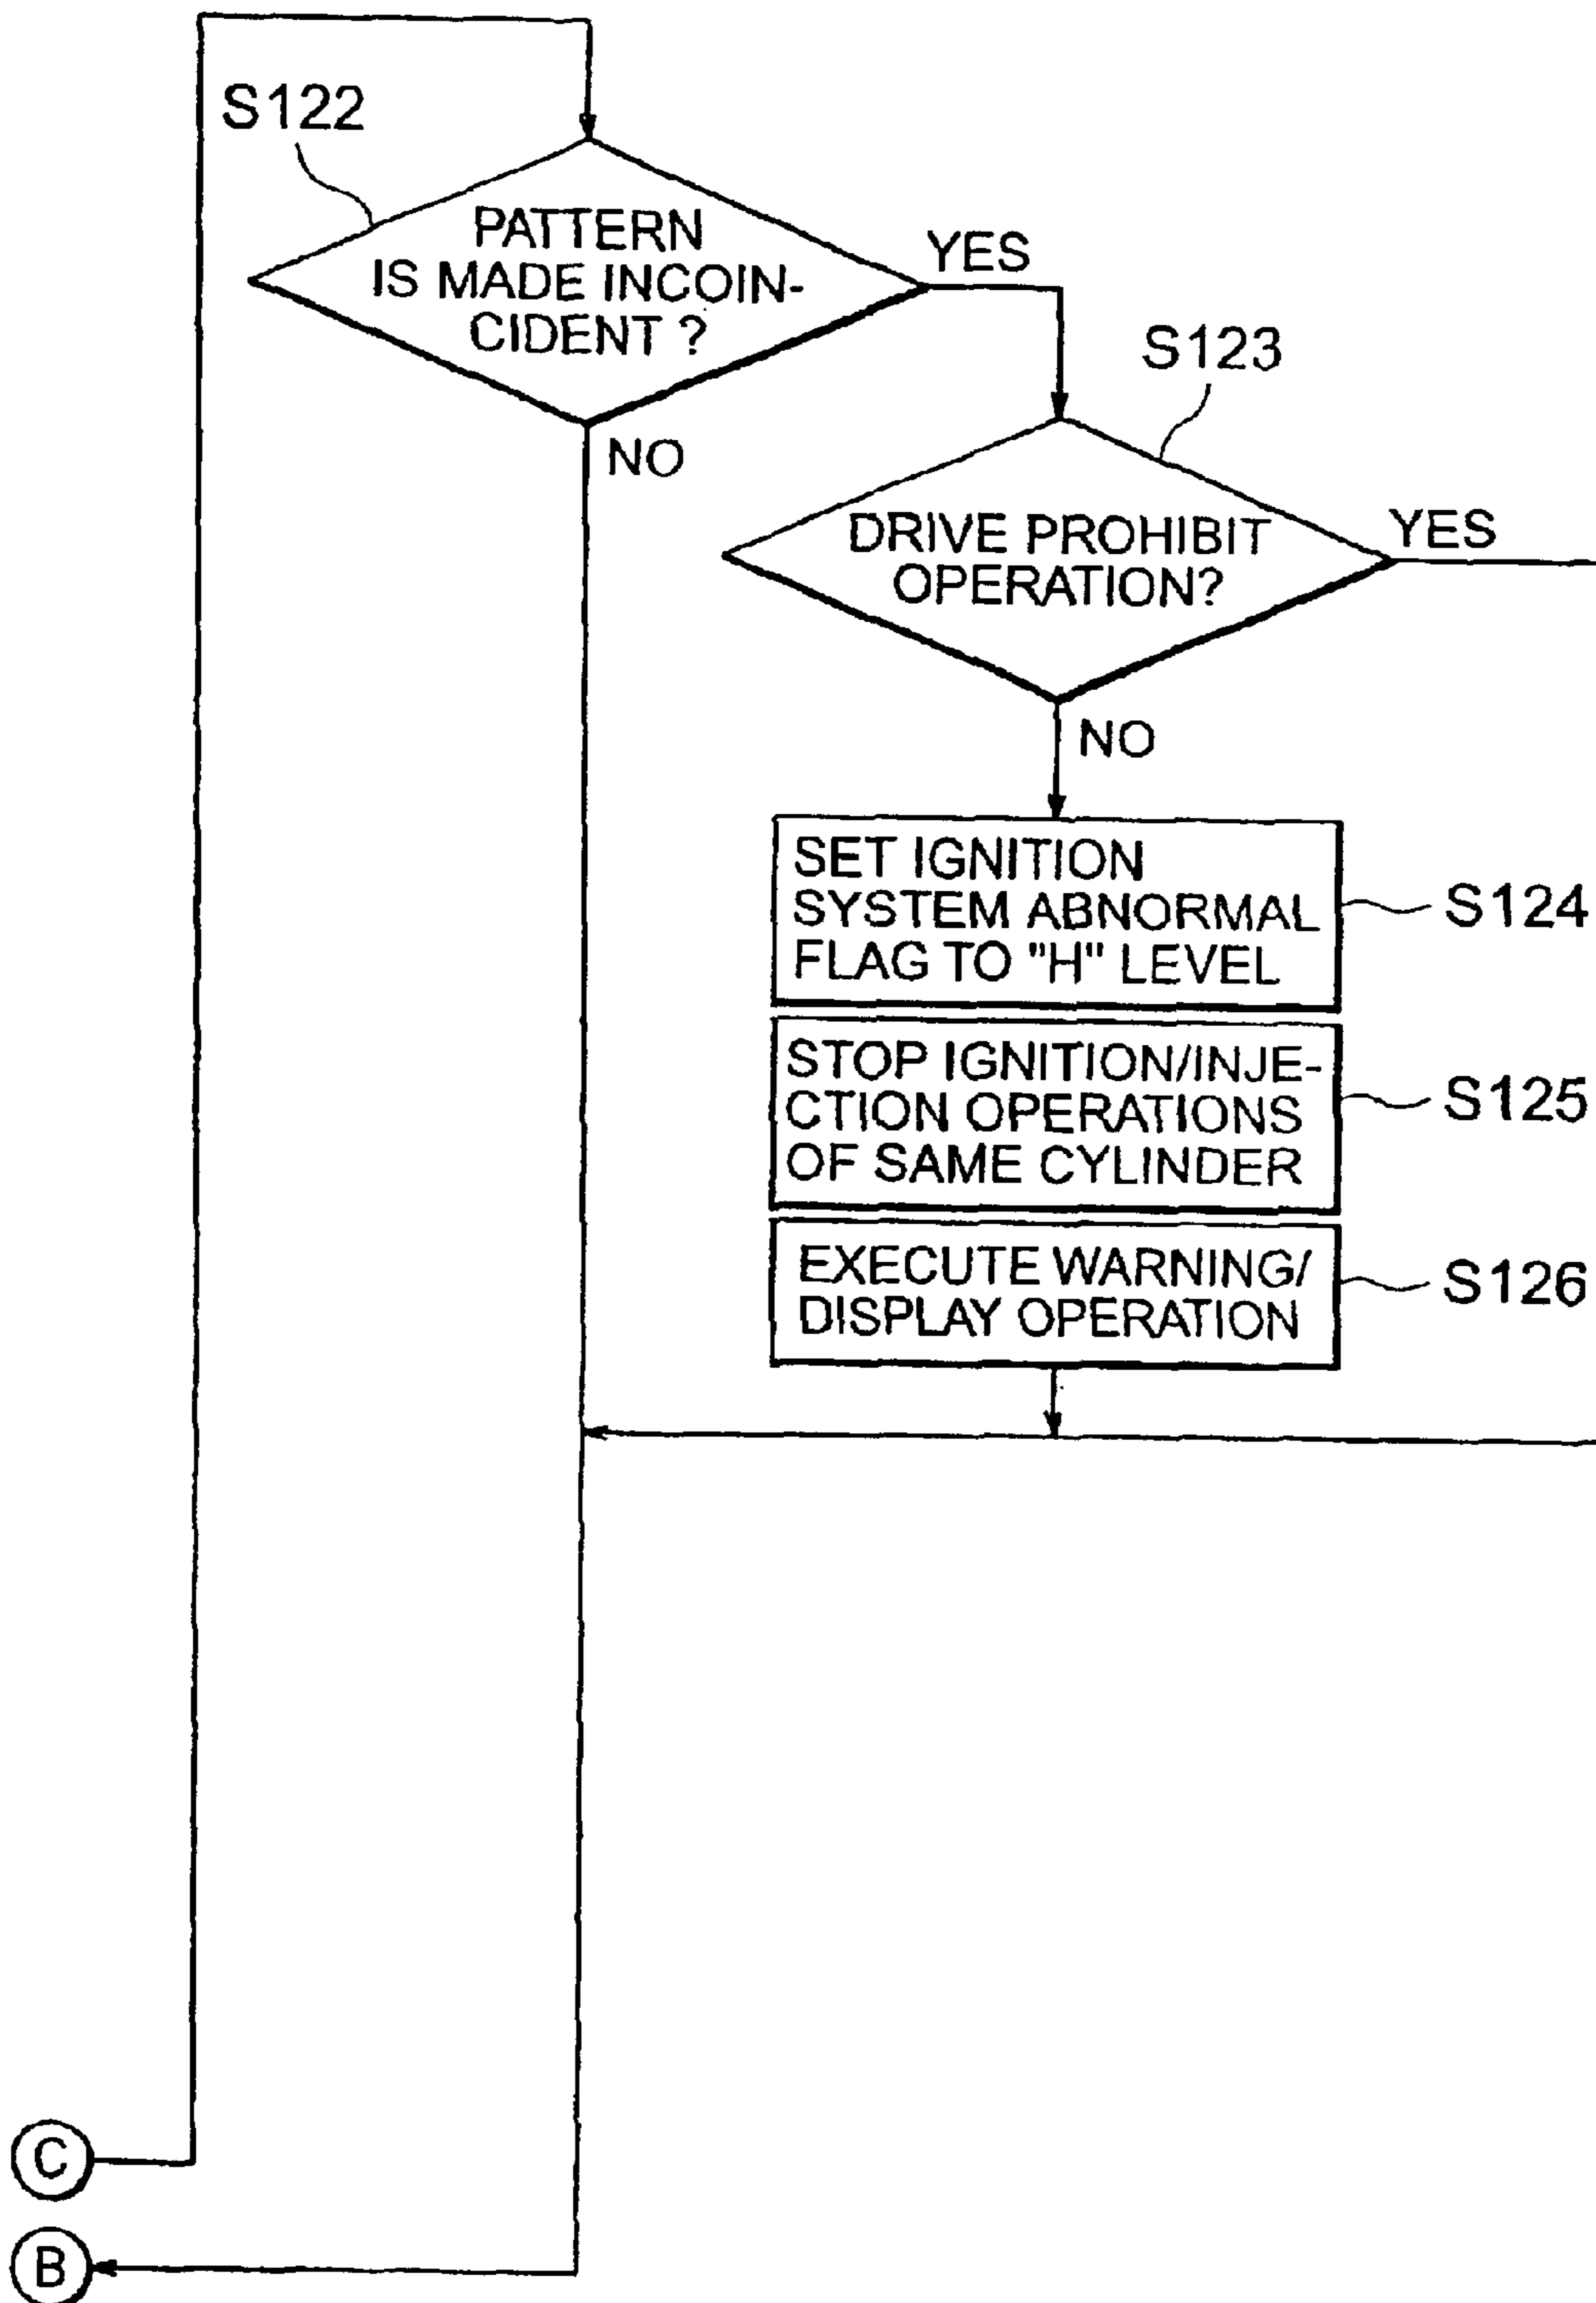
S122

PATTERN IS MADE INCOINCIDENT ?

YES

NO

S123

DRIVE PROHIBIT OPERATION?

YES

NO

SET IGNITION SYSTEM ABNORMAL FLAG TO "H" LEVEL

S124

STOP IGNITION/INJECTION OPERATIONS OF SAME CYLINDER

S125

EXECUTE WARNING/ DISPLAY OPERATION

S126

C

B